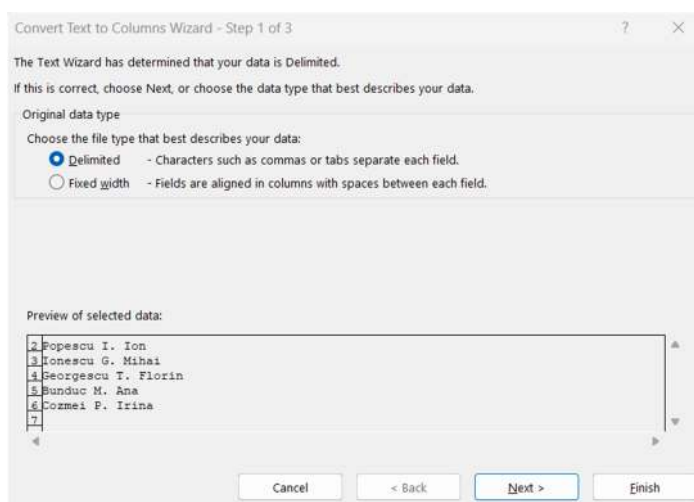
Convert Text to Columns Wizard - Step 1 of 3 ? ×

The Text Wizard has determined that your data is Delimited.

If this is correct, choose Next, or choose the data type that best describes your data.

Original data type

Choose the file type that best describes your data:

Delimited - Characters such as commas or tabs separate each field.

Fixed width - Fields are aligned in columns with spaces between each field.

Preview of selected data:

2 Popescu I. Ion
3 Ionescu G. Mihai
4 Georgescu T. Florin
5 Bunduc M. Ana
6 Cozmei P. Irina
7

Cancel < Back Next > Finish